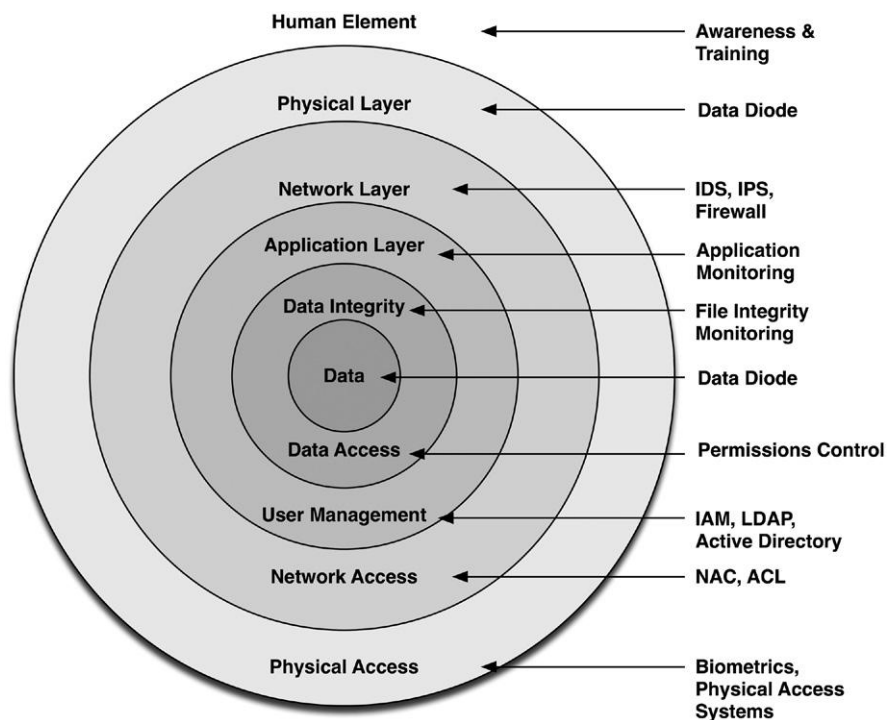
Human Element
Awareness & Training

Physical Layer
Data Diode

Network Layer
IDS, IPS, Firewall

Application Layer
Application Monitoring

Data Integrity
File Integrity Monitoring

Data
Data Diode

Data Access
Permissions Control

User Management
IAM, LDAP, Active Directory

Network Access
NAC, ACL

Physical Access
Biometrics, Physical Access Systems